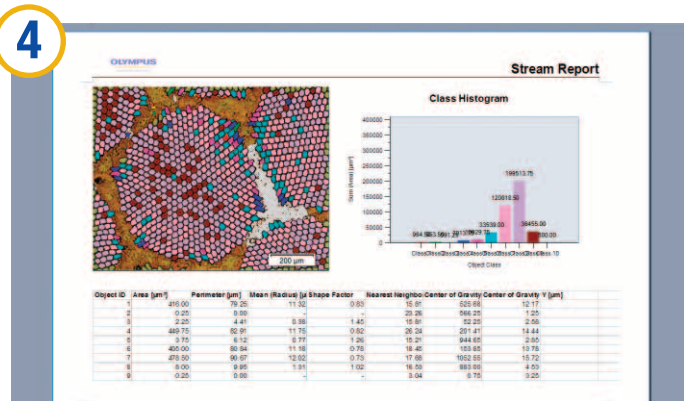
4

OLYMPUS

Stream Report

200 µm

Class Histogram

400000
350000
300000
250000
200000
150000
100000
50000
0

Sum (Area) [µm²]

199513.75
123610.50
33538.00
38455.00

Object Class

| Object ID | Area [µm²] | Perimeter [µm] | Mean (Radius) [µ | Shape Factor | Nearest Neighbo | Center of Gravity | Center of Gravity Y [µm] |
|---|---|---|---|---|---|---|---|
| 1 | 416.00 | 79.25 | 11.32 | 0.83 | 15.81 | 525.68 | 12.17 |
| 2 | 0.25 | 0.88 | - | - | 25.28 | 566.25 | 1.25 |
| 3 | 2.25 | 4.41 | 0.88 | 1.45 | 15.81 | 52.28 | 2.58 |
| 4 | 489.75 | 82.91 | 11.75 | 0.82 | 26.24 | 201.41 | 14.44 |
| 5 | 3.75 | 6.12 | 0.77 | 1.26 | 15.21 | 944.65 | 2.65 |
| 6 | 400.00 | 80.84 | 11.18 | 0.78 | 18.45 | 153.65 | 13.78 |
| 7 | 478.50 | 90.67 | 12.02 | 0.73 | 17.88 | 1052.55 | 15.72 |
| 8 | 8.00 | 9.95 | 1.31 | 1.02 | 16.50 | 883.00 | 4.53 |
| 9 | 0.25 | 0.88 | - | - | 3.04 | 0.75 | 3.25 |